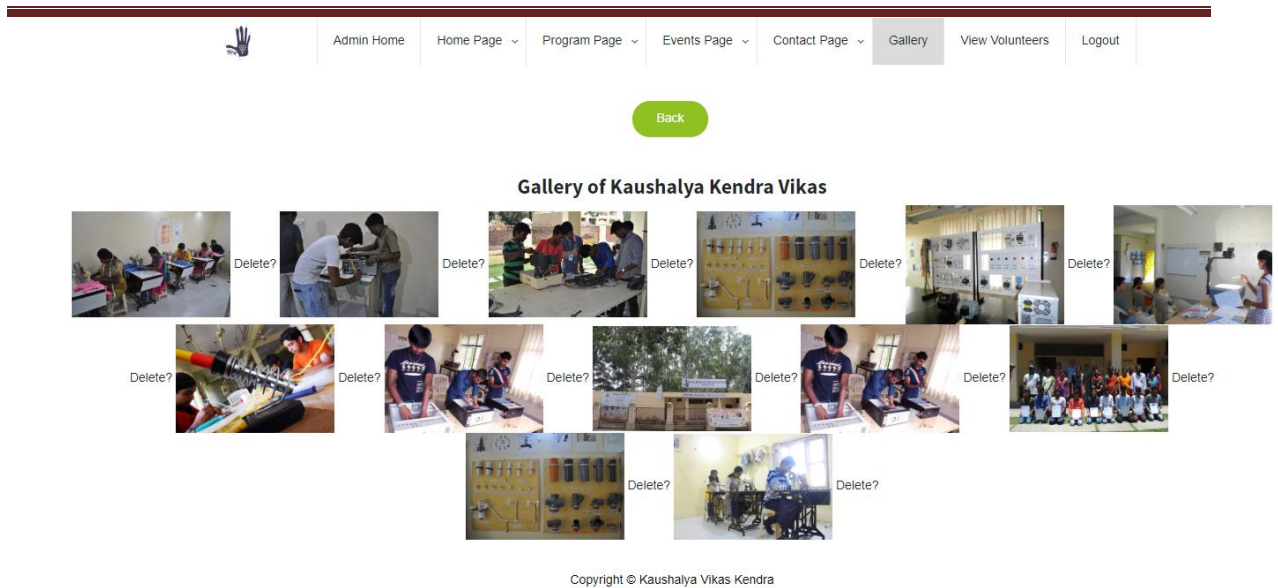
Admin Home Home Page Program Page Events Page Contact Page Gallery View Volunteers Logout

Back

Gallery of Kaushalya Kendra Vikas

Delete? Delete? Delete? Delete? Delete? Delete?

Delete? Delete? Delete? Delete? Delete? Delete?

Delete? Delete?

Copyright © Kaushalya Vikas Kendra